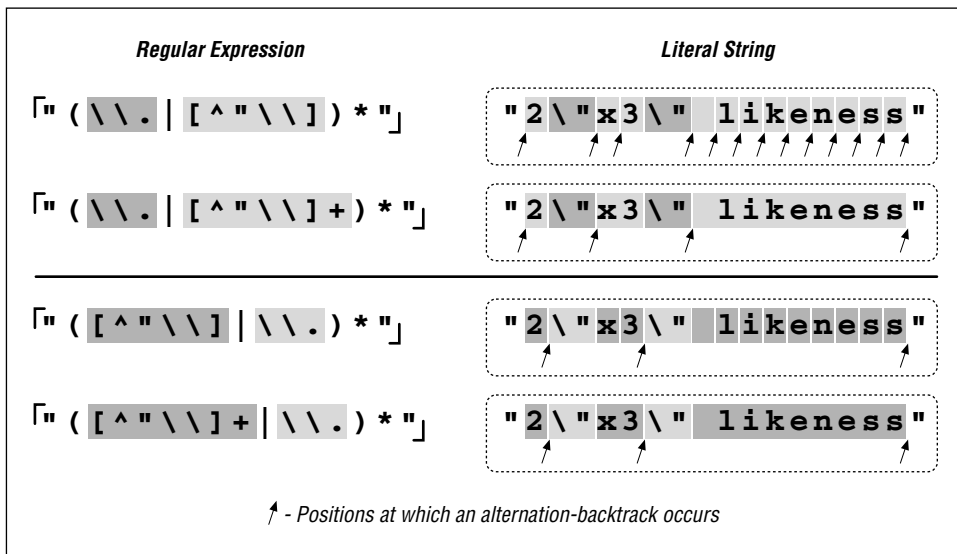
Regular Expression

Literal String

⌈"(\\.|[^"\\])*"⌋

"2\"x3\" likeness"

⌈"(\\.|[^"\\]+)*"⌋

"2\"x3\" likeness"

⌈"([^"\\]|\\.)*"⌋

"2\"x3\" likeness"

⌈"([^"\\]+|\\.)*"⌋

"2\"x3\" likeness"

- Positions at which an alternation-backtrack occurs